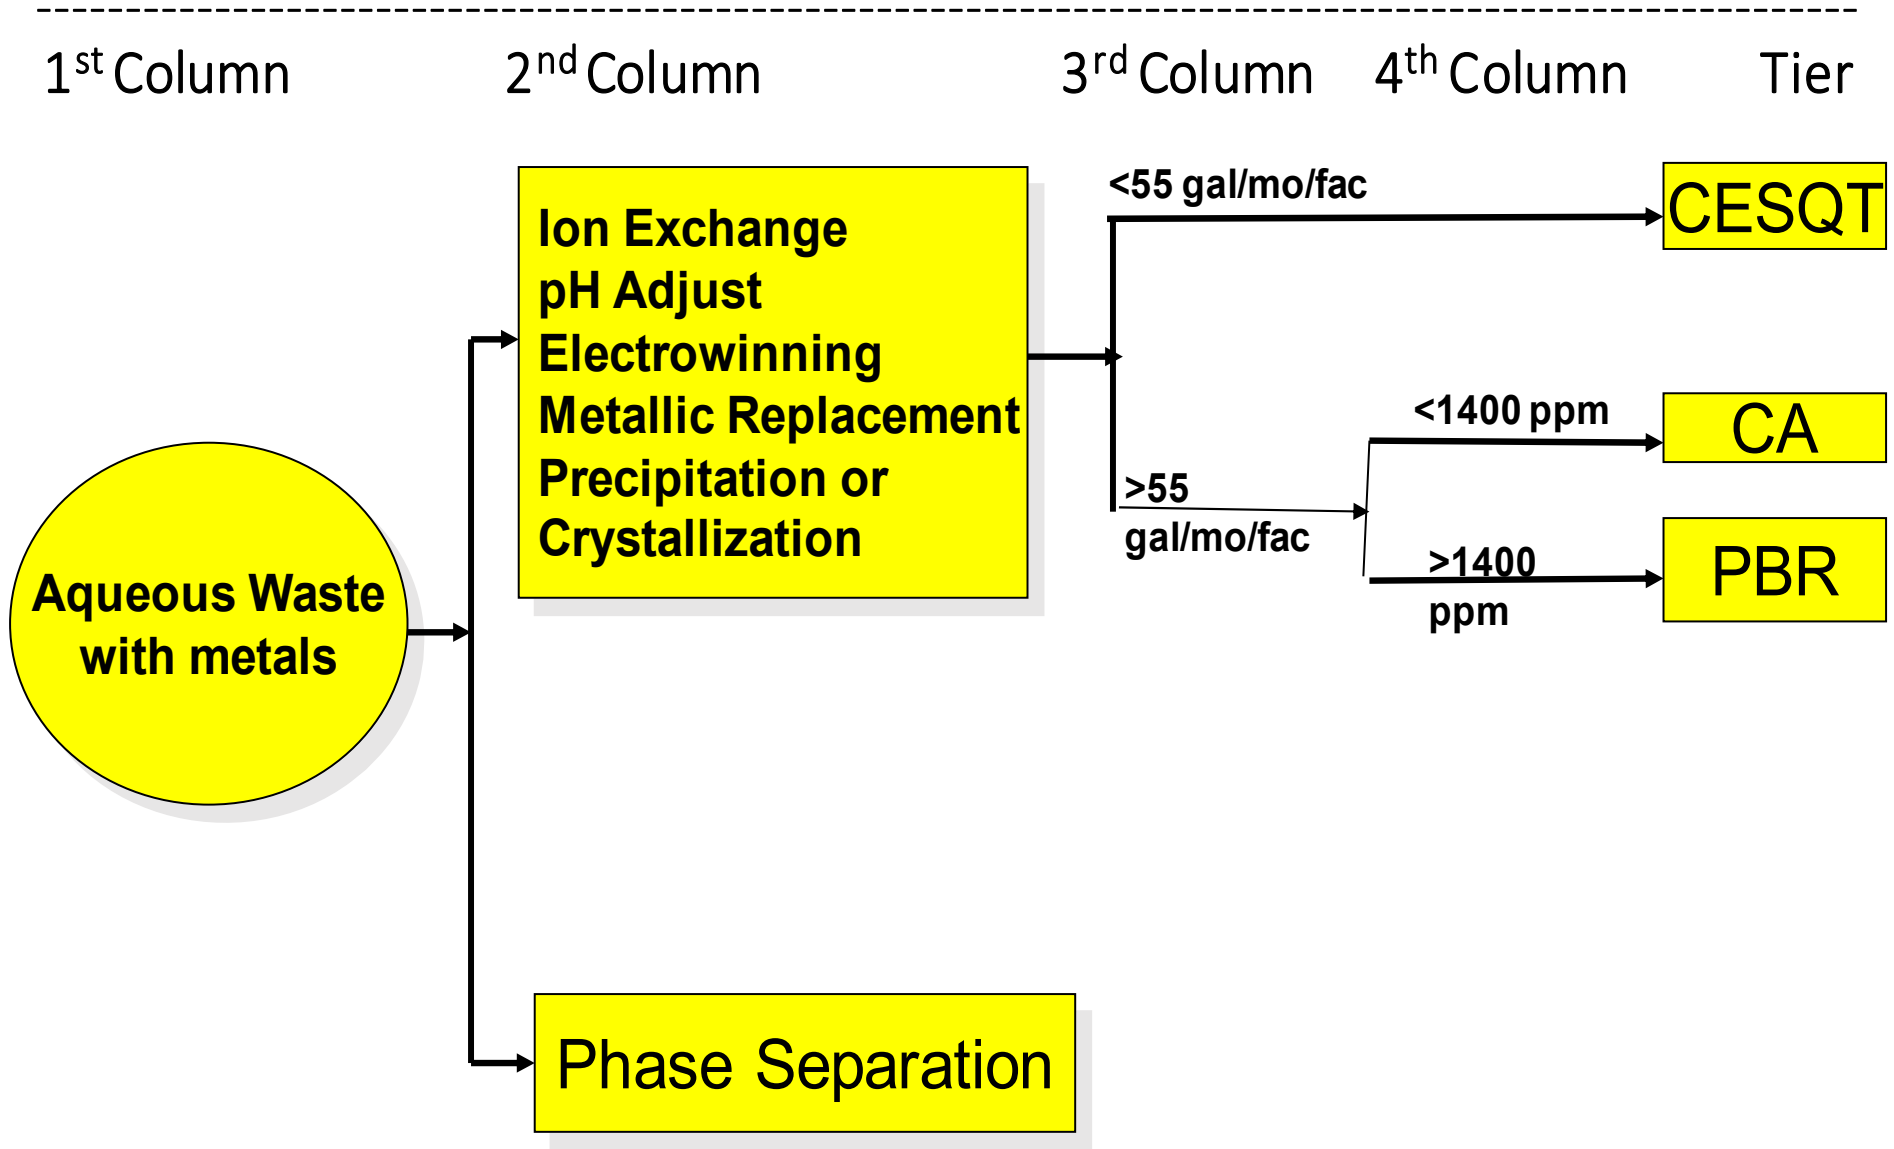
1$^{st}$ Column 2$^{nd}$ Column 3$^{rd}$ Column 4$^{th}$ Column Tier

Ion Exchange
pH Adjust
Electrowinning
Metallic Replacement
Precipitation or
Crystallization

<55 gal/mo/fac

CESQT

<1400 ppm

CA

>55 gal/mo/fac

>1400 ppm

PBR

Aqueous Waste with metals

Phase Separation